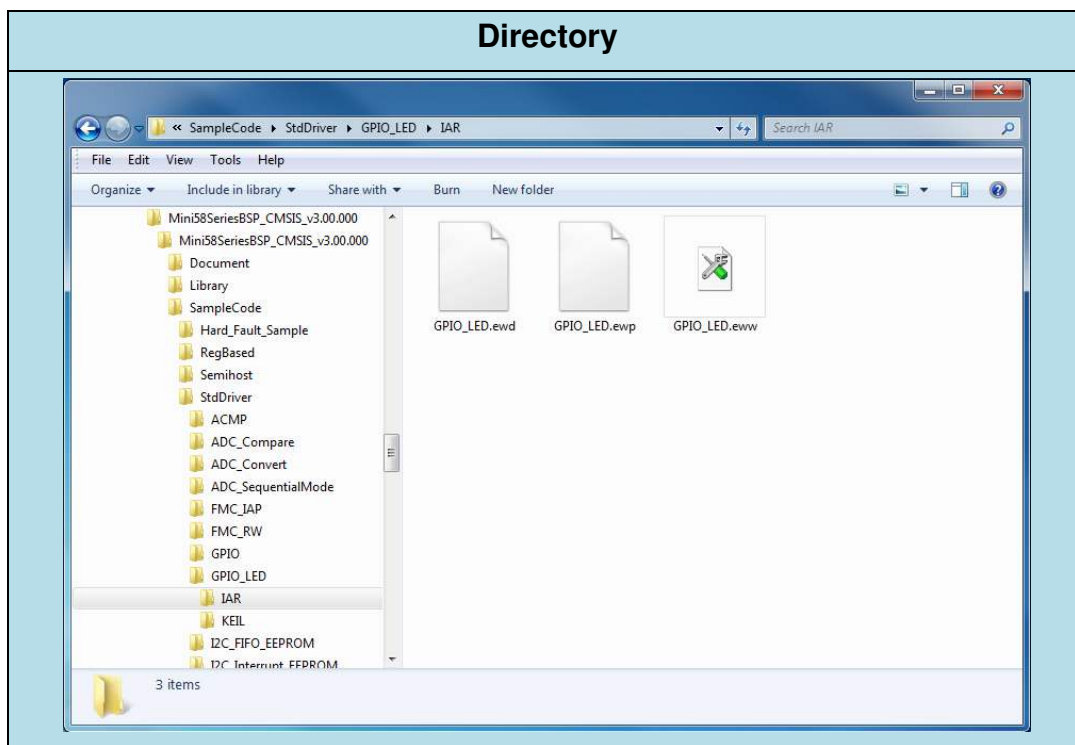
Directory

« SampleCode ▸ StdDriver ▸ GPIO_LED ▸ IAR

Search IAR

File Edit View Tools Help

Organize ▾ Include in library ▾ Share with ▾ Burn New folder

Mini58SeriesBSP_CMSIS_v3.00.000
Mini58SeriesBSP_CMSIS_v3.00.000
Document
Library
SampleCode
Hard_Fault_Sample
RegBased
Semihost
StdDriver
ACMP
ADC_Compare
ADC_Convert
ADC_SequentialMode
FMC_IAP
FMC_RW
GPIO
GPIO_LED
IAR
KEIL
I2C_FIFO_EEPROM
I2C_Interrupt_EEPROM

GPIO_LED.ewd
GPIO_LED.ewp
GPIO_LED.eww

3 items